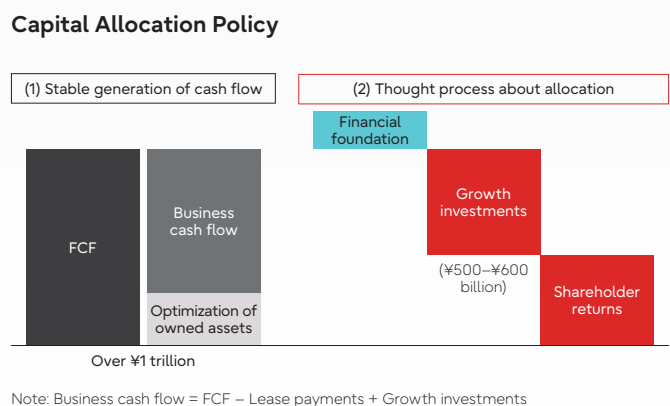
Capital Allocation Policy

(1) Stable generation of cash flow

(2) Thought process about allocation

FCF

Business cash flow

Optimization of owned assets

Over ¥1 trillion

Financial foundation

Growth investments

(¥500–¥600 billion)

Shareholder returns

Note: Business cash flow = FCF – Lease payments + Growth investments